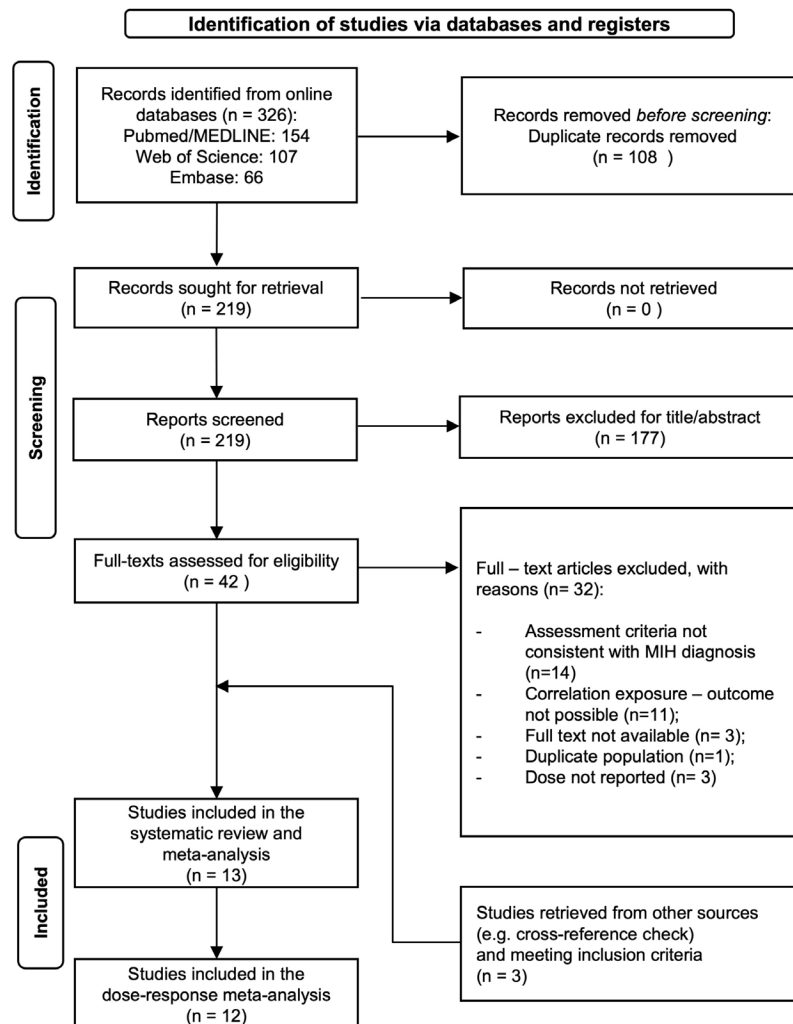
Identification of studies via databases and registers

Identification

Records identified from online databases (n = 326): Pubmed/MEDLINE: 154 Web of Science: 107 Embase: 66

Records removed *before screening*: Duplicate records removed (n = 108 )

Records sought for retrieval (n = 219)

Records not retrieved (n = 0 )

Screening

Reports screened (n = 219)

Reports excluded for title/abstract (n = 177)

Full-texts assessed for eligibility (n = 42 )

Full – text articles excluded, with reasons (n= 32):

- Assessment criteria not consistent with MIH diagnosis (n=14)
- Correlation exposure – outcome not possible (n=11);
- Full text not available (n= 3);
- Duplicate population (n=1);
- Dose not reported (n= 3)

Included

Studies included in the systematic review and meta-analysis (n = 13)

Studies retrieved from other sources (e.g. cross-reference check) and meeting inclusion criteria (n = 3)

Studies included in the dose-response meta-analysis (n = 12)